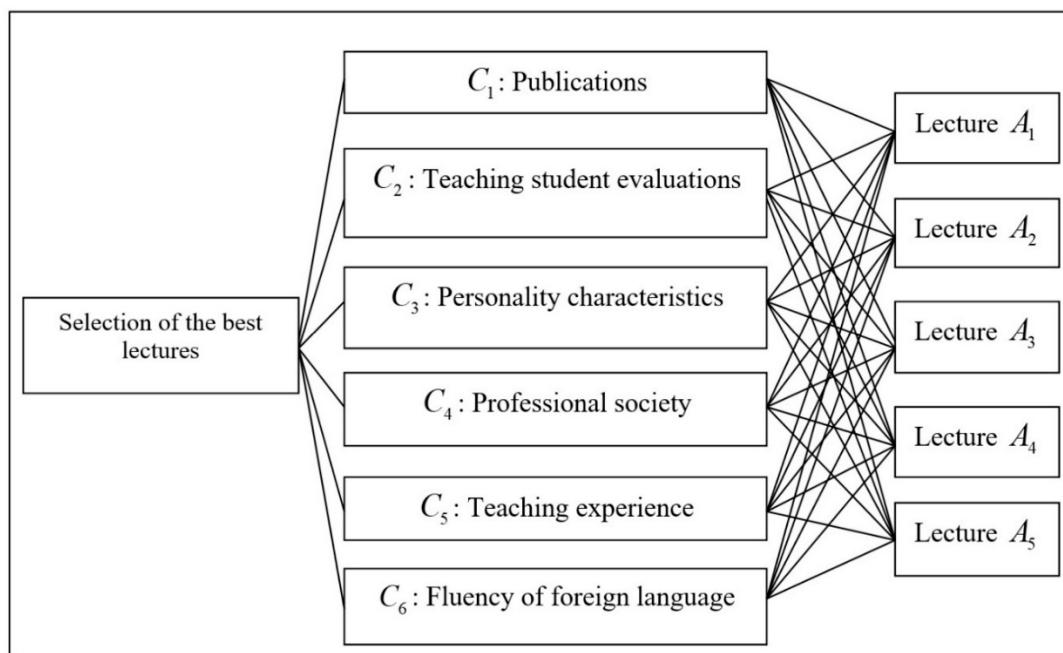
Selection of the best lectures

$C_1$: Publications

$C_2$: Teaching student evaluations

$C_3$: Personality characteristics

$C_4$: Professional society

$C_5$: Teaching experience

$C_6$: Fluency of foreign language

Lecture $A_1$

Lecture $A_2$

Lecture $A_3$

Lecture $A_4$

Lecture $A_5$